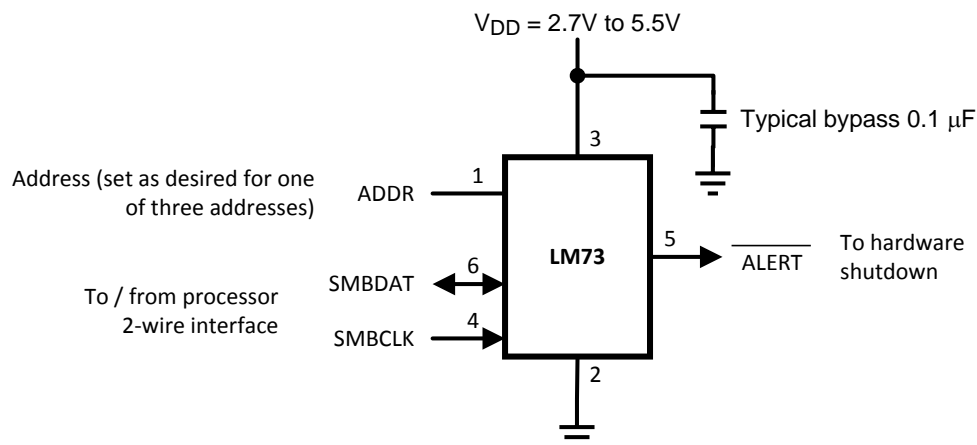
$V_{DD}$ = 2.7V to 5.5V

Typical bypass 0.1 μF

3

Address (set as desired for one of three addresses)

1

ADDR

LM73

5

$\overline{\text{ALERT}}$

To hardware shutdown

6

SMBDAT

To / from processor 2-wire interface

4

SMBCLK

2